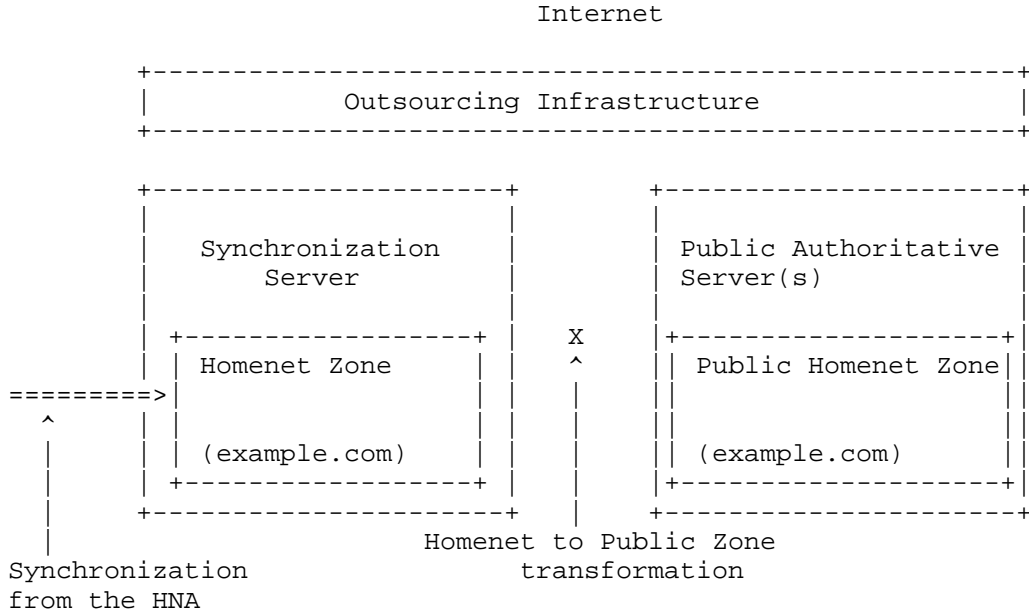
Internet

Outsourcing Infrastructure

Synchronization Server

Homenet Zone

(example.com)

X

Public Authoritative Server(s)

Public Homenet Zone

(example.com)

Homenet to Public Zone transformation

Synchronization from the HNA